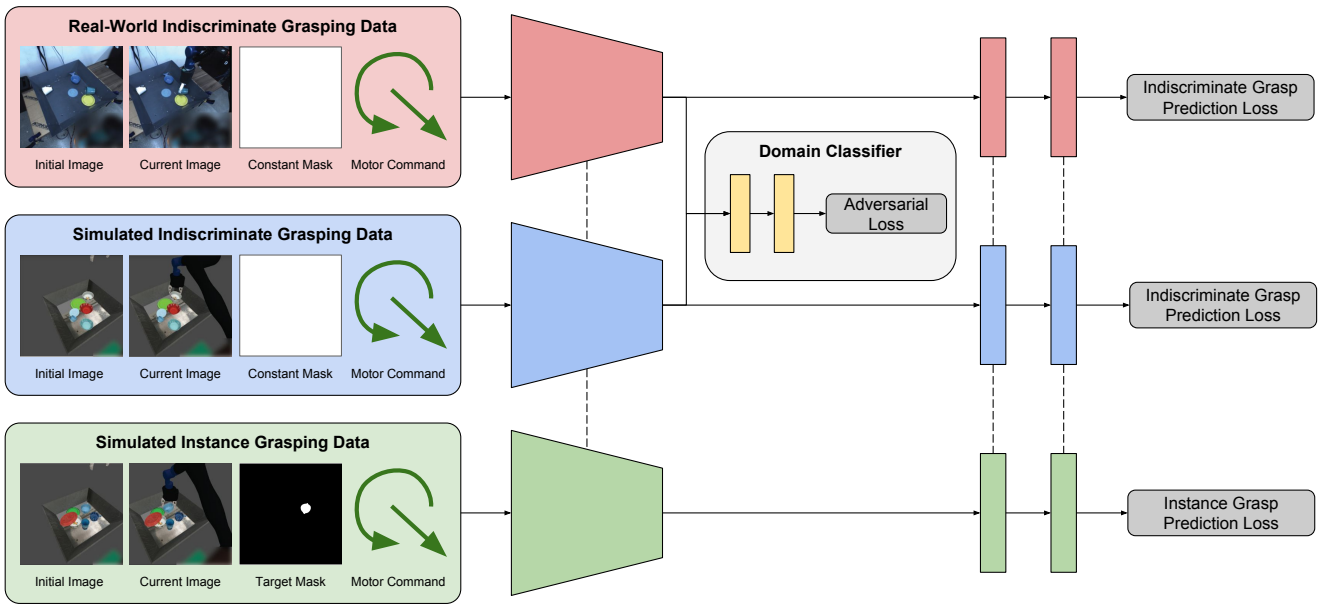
Real-World Indiscriminate Grasping Data

Initial Image
Current Image
Constant Mask
Motor Command

Indiscriminate Grasp Prediction Loss

Domain Classifier

Adversarial Loss

Simulated Indiscriminate Grasping Data

Initial Image
Current Image
Constant Mask
Motor Command

Indiscriminate Grasp Prediction Loss

Simulated Instance Grasping Data

Initial Image
Current Image
Target Mask
Motor Command

Instance Grasp Prediction Loss